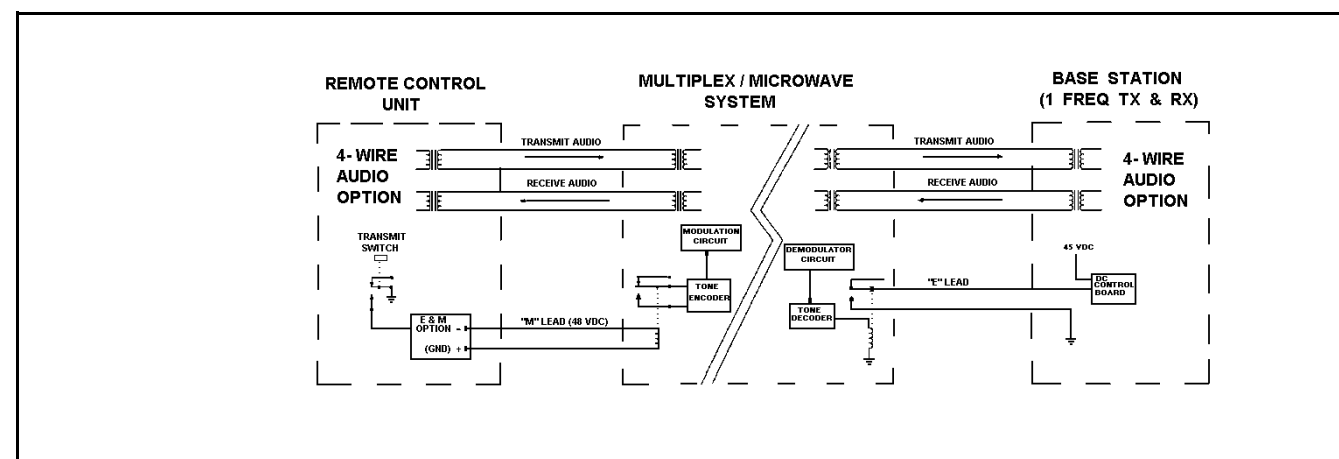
REMOTE CONTROL UNIT

MULTIPLEX / MICROWAVE SYSTEM

BASE STATION (1 FREQ TX & RX)

4- WIRE AUDIO OPTION

TRANSMIT AUDIO

RECEIVE AUDIO

TRANSMIT AUDIO

RECEIVE AUDIO

4- WIRE AUDIO OPTION

TRANSMIT SWITCH

MODULATION CIRCUIT

DEMODULATOR CIRCUIT

45 VDC

TONE ENCODER

"E" LEAD

DC CONTROL BOARD

TONE DECODER

E & M OPTION -

(GND) +

"M" LEAD (48 VDC)